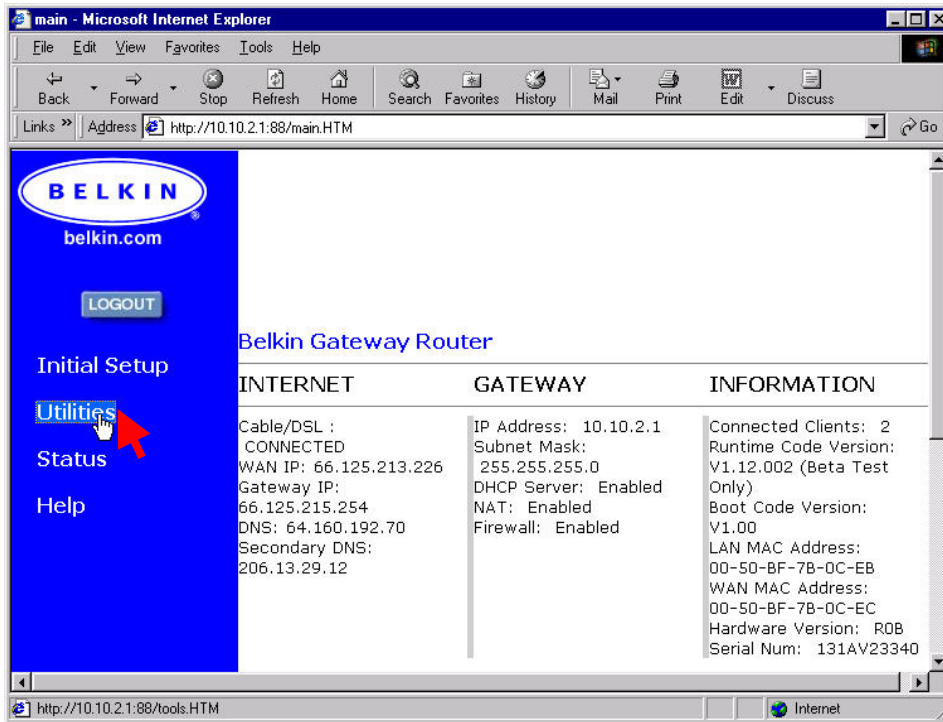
main - Microsoft Internet Explorer

File Edit View Favorites Tools Help

Back Forward Stop Refresh Home Search Favorites History Mail Print Edit Discuss

Links Address http://10.10.2.1:88/main.HTM Go

BELKIN
belkin.com

LOGOUT

Initial Setup
Utilities
Status
Help

Belkin Gateway Router

INTERNET

Cable/DSL : CONNECTED
WAN IP: 66.125.213.226
Gateway IP: 66.125.215.254
DNS: 64.160.192.70
Secondary DNS: 206.13.29.12

GATEWAY

IP Address: 10.10.2.1
Subnet Mask: 255.255.255.0
DHCP Server: Enabled
NAT: Enabled
Firewall: Enabled

INFORMATION

Connected Clients: 2
Runtime Code Version: V1.12.002 (Beta Test Only)
Boot Code Version: V1.00
LAN MAC Address: 00-50-BF-7B-0C-EB
WAN MAC Address: 00-50-BF-7B-0C-EC
Hardware Version: R0B
Serial Num: 131AV23340

http://10.10.2.1:88/tools.HTM

Internet